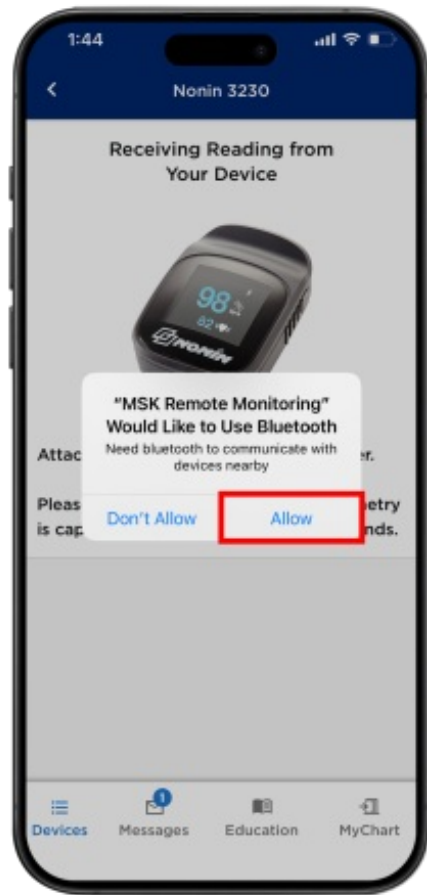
1:44

Nonin 3230

Receiving Reading from Your Device

98

82

NONIN

Attac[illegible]er.

Pleas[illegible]etry is cap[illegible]nds.

"MSK Remote Monitoring" Would Like to Use Bluetooth

Need bluetooth to communicate with devices nearby

Don't Allow

Allow

Devices

1

Messages

Education

MyChart